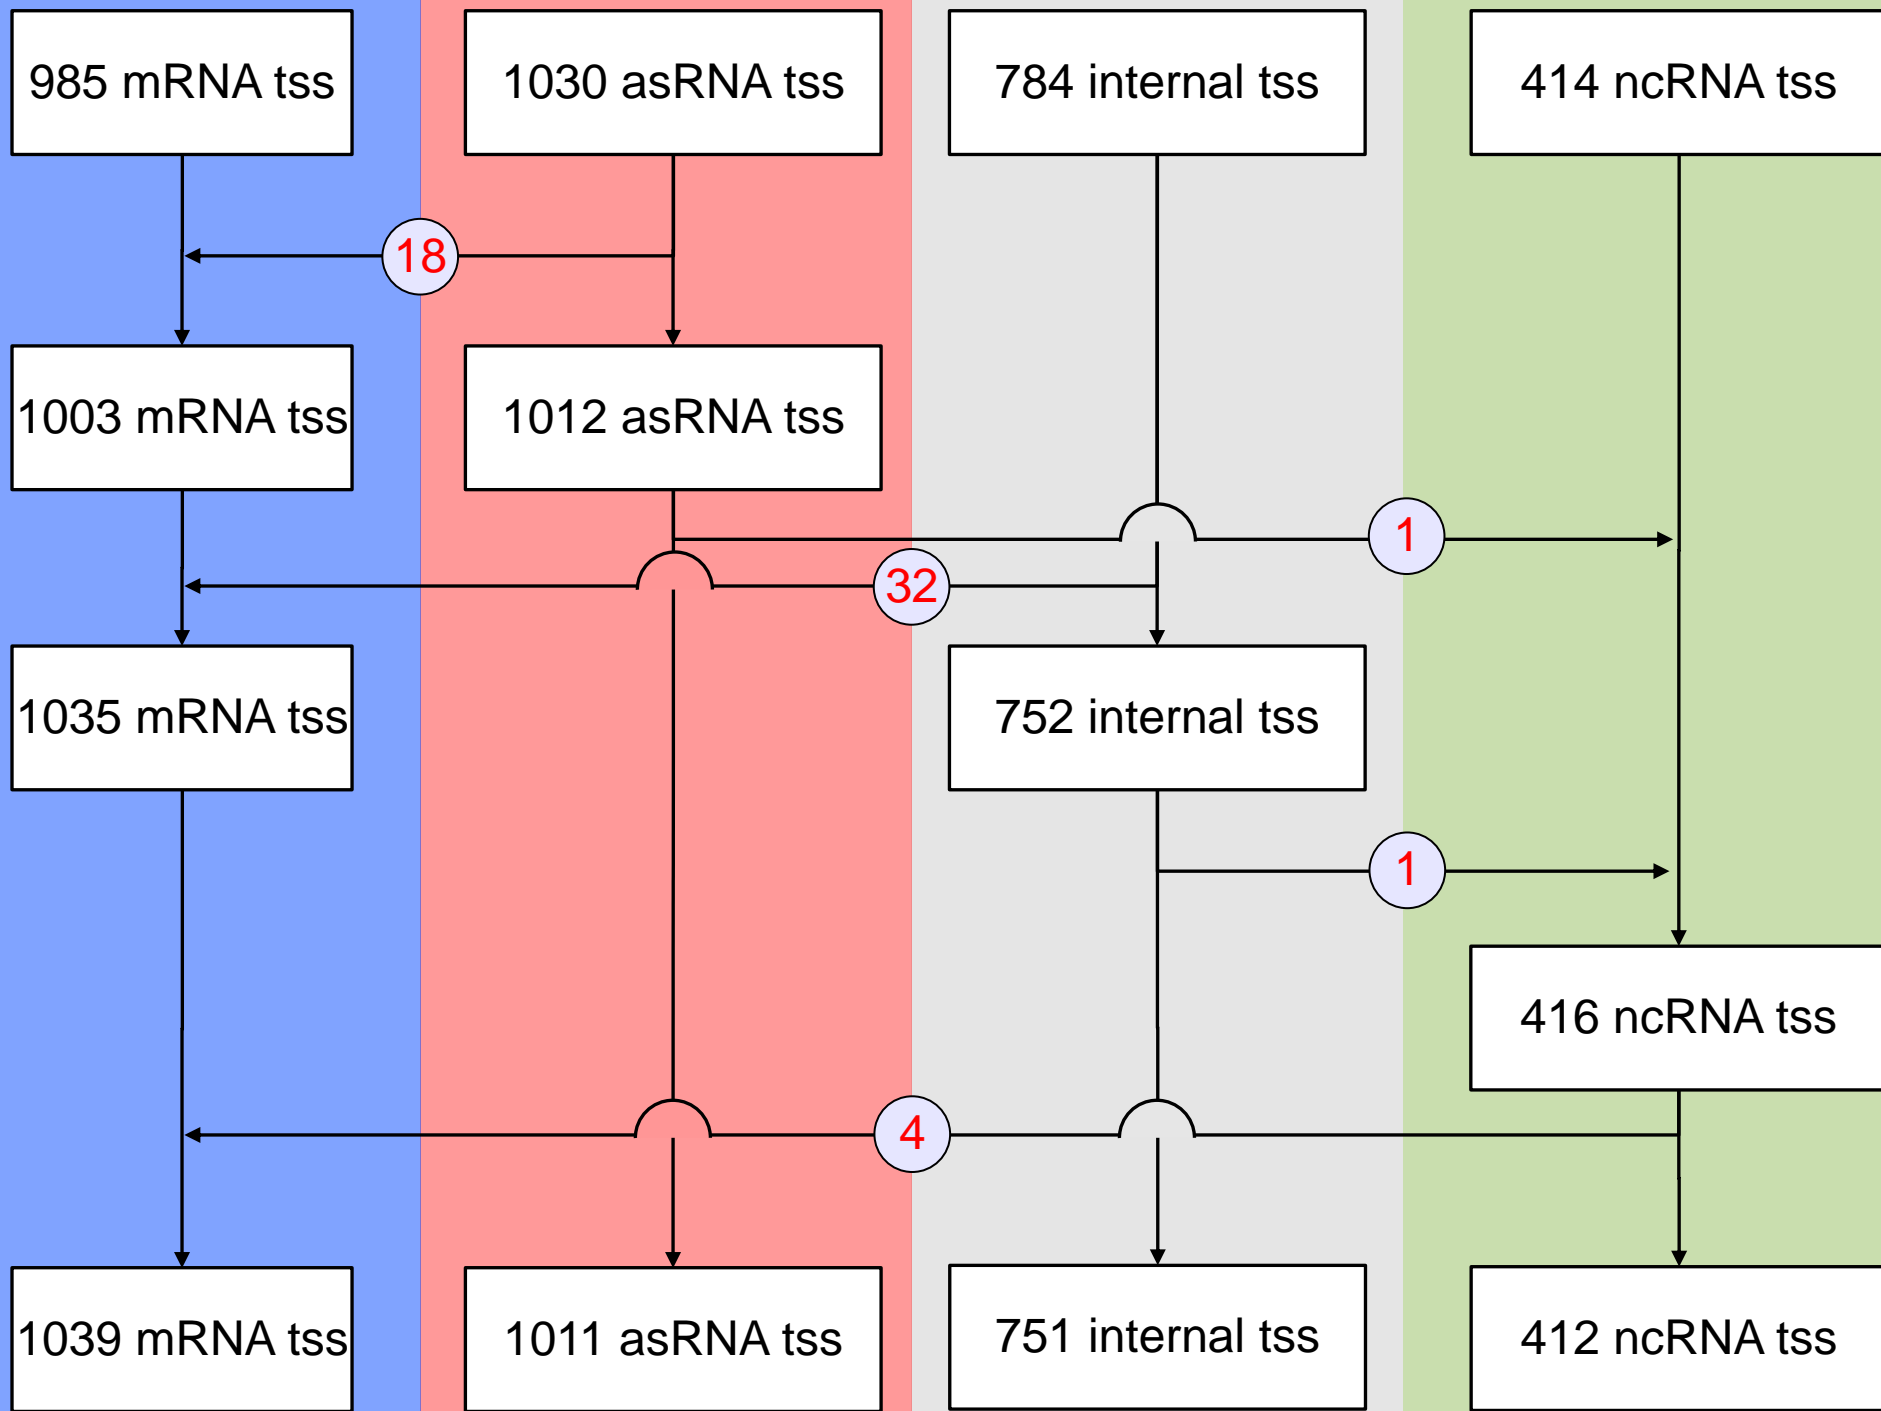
985 mRNA tss

1030 asRNA tss

784 internal tss

414 ncRNA tss

18

1003 mRNA tss

1012 asRNA tss

1

32

1035 mRNA tss

752 internal tss

1

416 ncRNA tss

4

1039 mRNA tss

1011 asRNA tss

751 internal tss

412 ncRNA tss